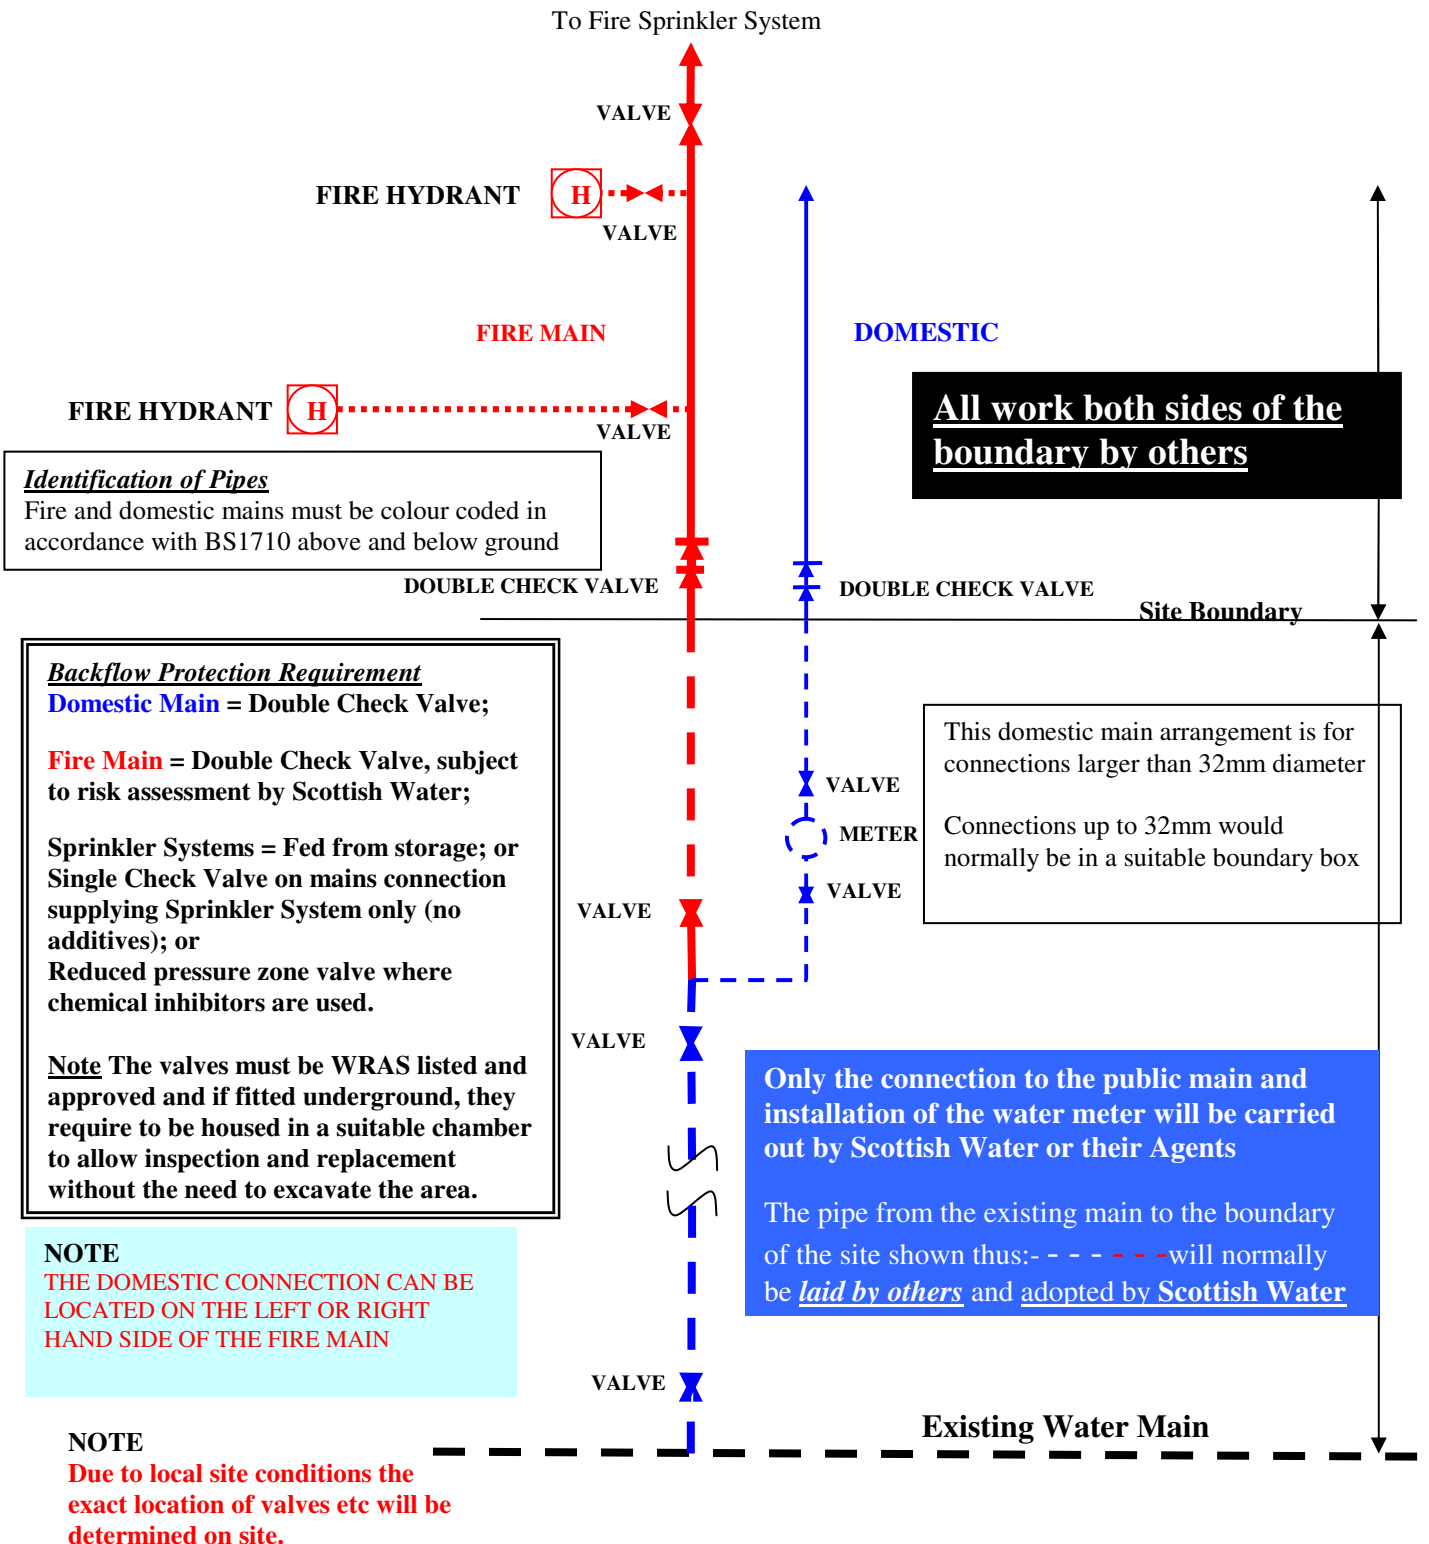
To Fire Sprinkler System

VALVE

FIRE HYDRANT H VALVE

FIRE MAIN

DOMESTIC

FIRE HYDRANT H VALVE

All work both sides of the boundary by others

Identification of Pipes
Fire and domestic mains must be colour coded in accordance with BS1710 above and below ground

DOUBLE CHECK VALVE

DOUBLE CHECK VALVE

Site Boundary

Backflow Protection Requirement
Domestic Main = Double Check Valve;

Fire Main = Double Check Valve, subject to risk assessment by Scottish Water;

Sprinkler Systems = Fed from storage; or Single Check Valve on mains connection supplying Sprinkler System only (no additives); or
Reduced pressure zone valve where chemical inhibitors are used.

Note The valves must be WRAS listed and approved and if fitted underground, they require to be housed in a suitable chamber to allow inspection and replacement without the need to excavate the area.

This domestic main arrangement is for connections larger than 32mm diameter

Connections up to 32mm would normally be in a suitable boundary box

VALVE

METER

VALVE

VALVE

VALVE

Only the connection to the public main and installation of the water meter will be carried out by Scottish Water or their Agents

The pipe from the existing main to the boundary of the site shown thus:- - - - - - -will normally be laid by others and adopted by Scottish Water

NOTE
THE DOMESTIC CONNECTION CAN BE LOCATED ON THE LEFT OR RIGHT HAND SIDE OF THE FIRE MAIN

VALVE

Existing Water Main

NOTE
Due to local site conditions the exact location of valves etc will be determined on site.